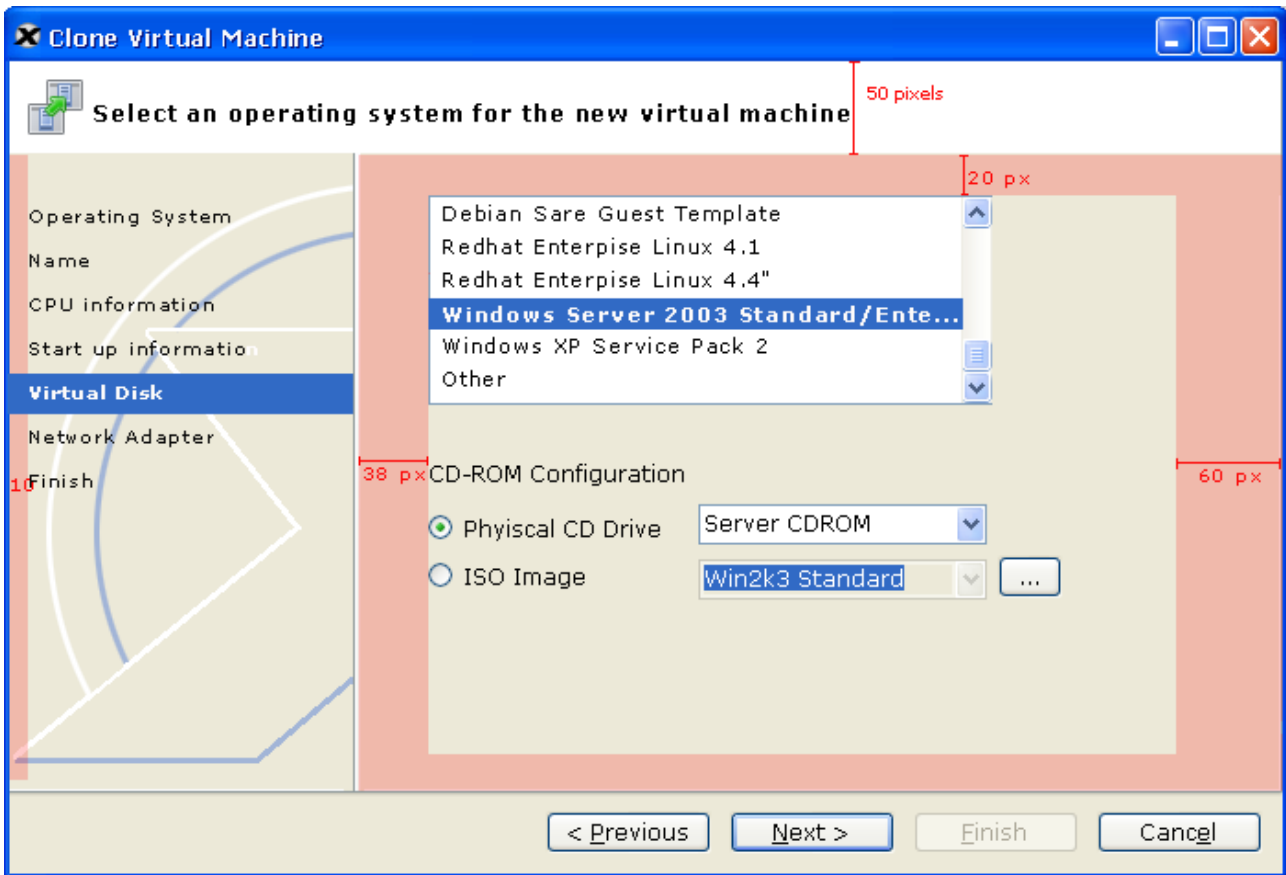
Clone Virtual Machine

Select an operating system for the new virtual machine

50 pixels

20 px

Operating System
Name
CPU information
Start up information
Virtual Disk
Network Adapter
Finish

10

Debian Sare Guest Template
Redhat Enterprise Linux 4.1
Redhat Enterprise Linux 4.4"
Windows Server 2003 Standard/Ente...
Windows XP Service Pack 2
Other

38 px

CD-ROM Configuration

60 px

Phyiscal CD Drive
Server CDROM
ISO Image
Win2k3 Standard
...

< Previous
Next >
Finish
Cancel